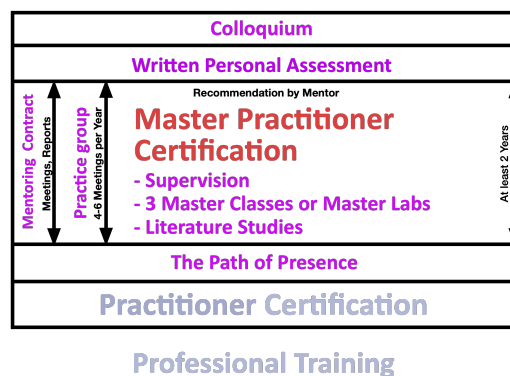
Colloquium

Written Personal Assessment

Mentoring Contract

Meetings, Reports

Practice group

4-6 Meetings per Year

Recommendation by Mentor

Master Practitioner Certification

- Supervision
- 3 Master Classes or Master Labs
- Literature Studies

At least 2 Years

The Path of Presence

Practitioner Certification

Professional Training